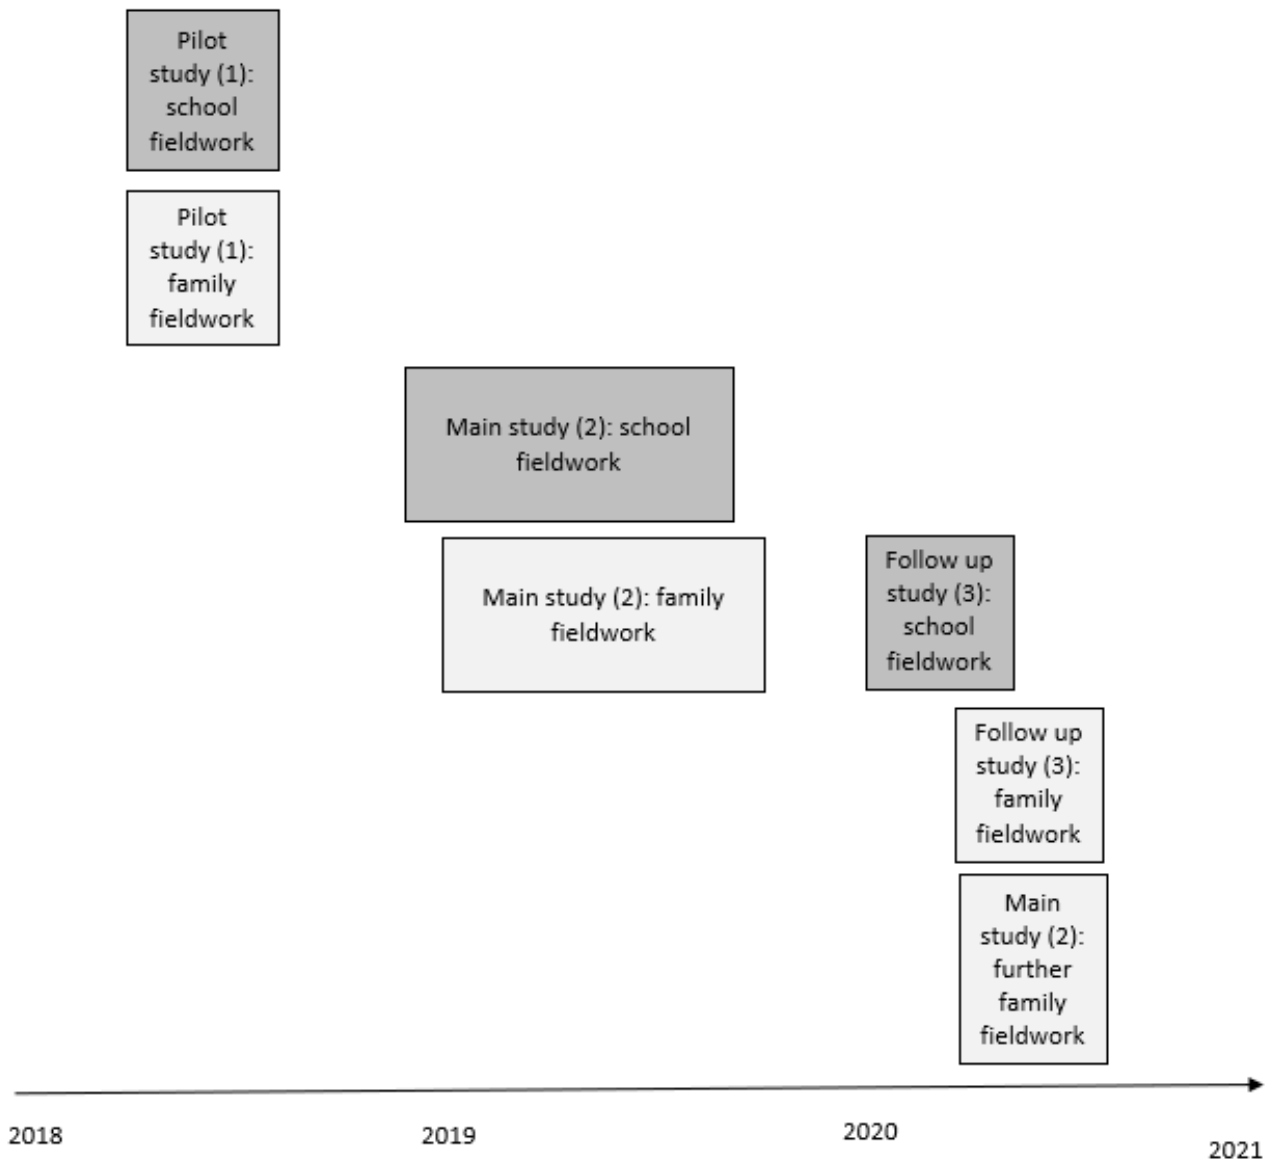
Pilot study (1): school fieldwork

Pilot study (1): family fieldwork

Main study (2): school fieldwork

Main study (2): family fieldwork

Follow up study (3): school fieldwork

Follow up study (3): family fieldwork

Main study (2): further family fieldwork

2018

2019

2020

2021